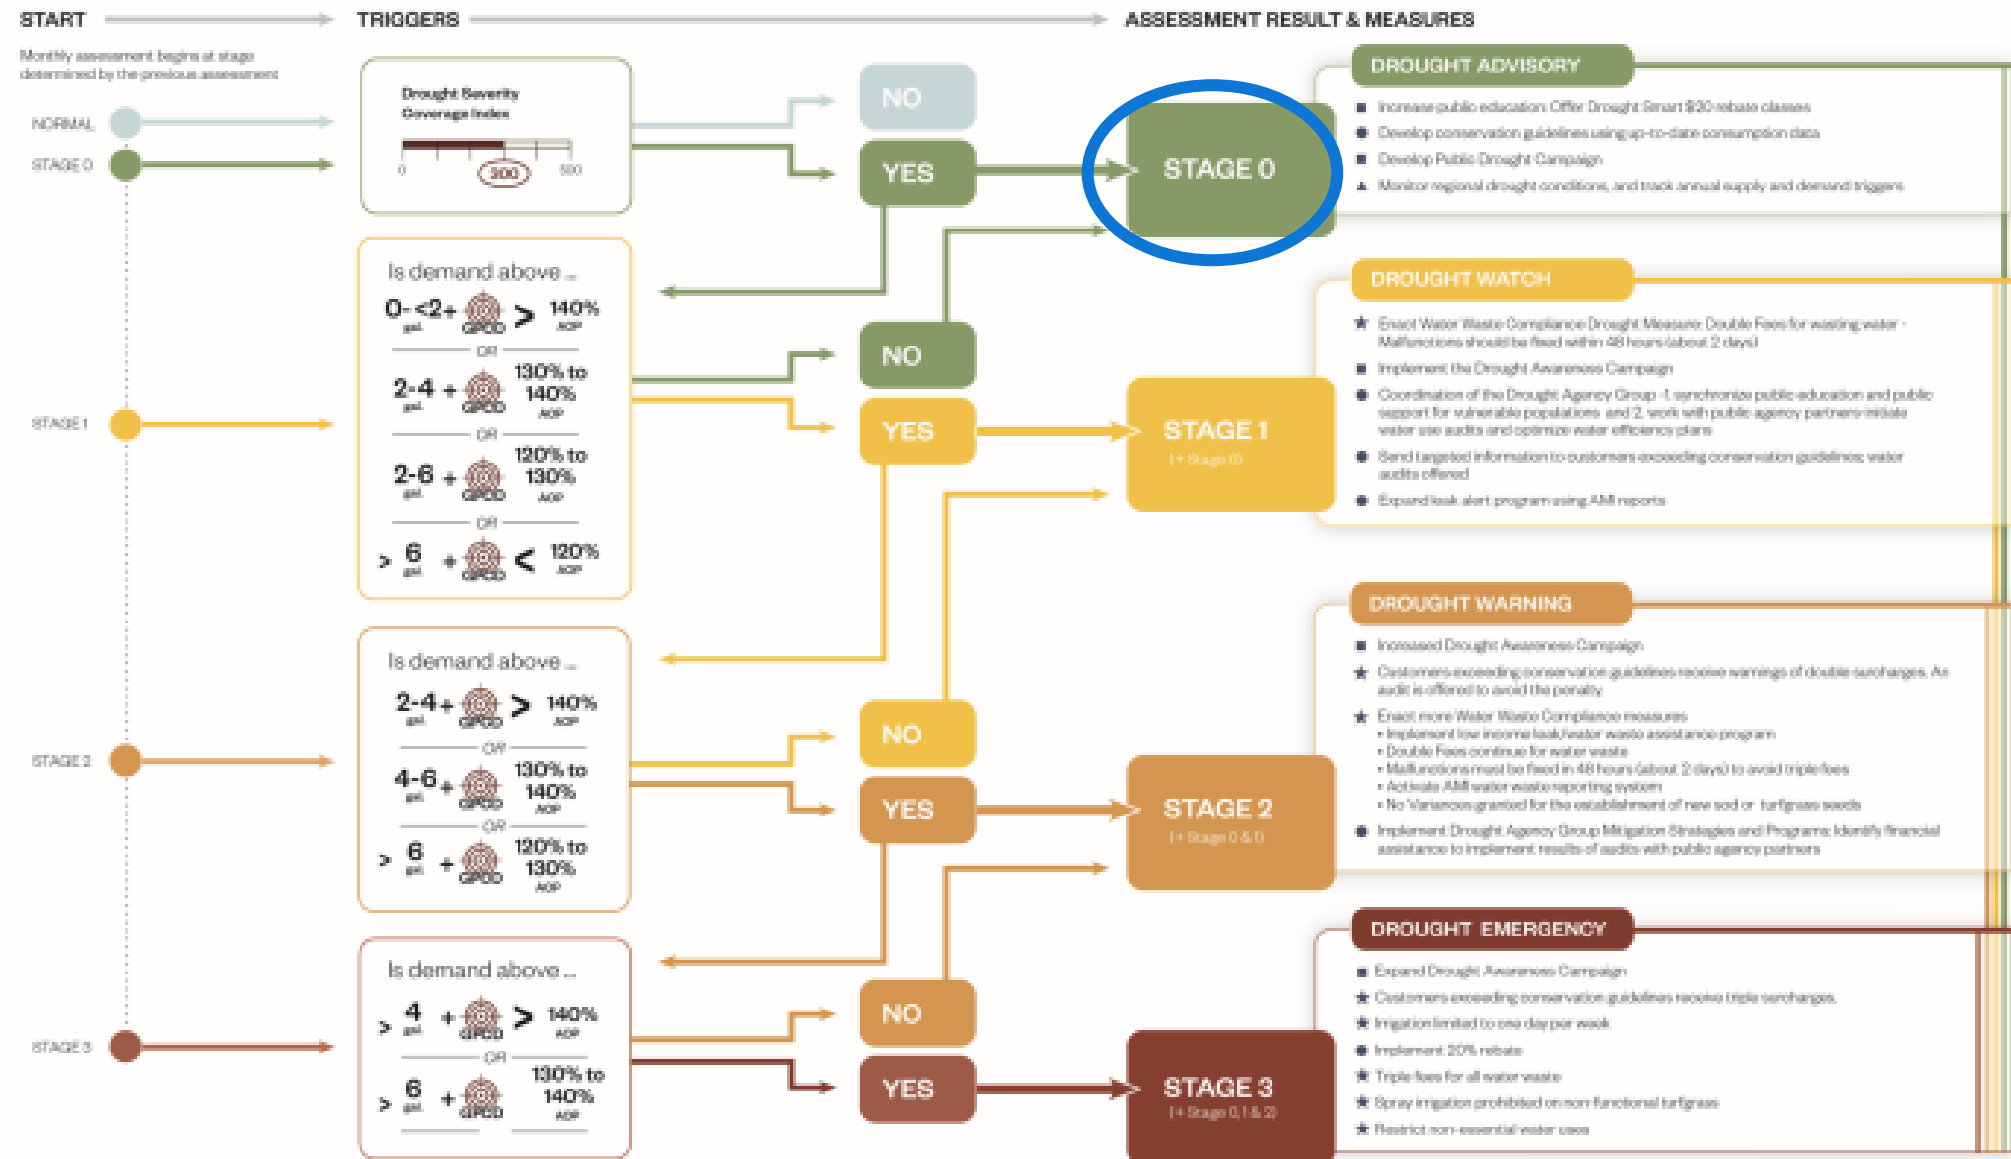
START

TRIGGERS

ASSESSMENT RESULT & MEASURES

Monthly assessment begins at stage determined by the previous assessment

NORMAL

STAGE 0

STAGE 1

STAGE 2

STAGE 3

Drought Severity Coverage Index

0 300 500

NO

YES

STAGE 0

DROUGHT ADVISORY

■ Increase public education: Offer Drought Smart $30 rebate classes
● Develop conservation guidelines using up-to-date consumption data
■ Develop Public Drought Campaign
▲ Monitor regional drought conditions, and track annual supply and demand triggers

Is demand above ...

0-<2 gal. + GPCD > 140% AOP

OR

2-4 gal. + GPCD 130% to 140% AOP

OR

2-6 gal. + GPCD 120% to 130% AOP

OR

> 6 gal. + GPCD < 120% AOP

NO

YES

STAGE 1
(+ Stage 0)

DROUGHT WATCH

★ Enact Water Waste Compliance Drought Measure: Double Fees for wasting water - Malfunctions should be fixed within 48 hours (about 2 days)
■ Implement the Drought Awareness Campaign
● Coordination of the Drought Agency Group -1. synchronize public education and public support for vulnerable populations and 2. work with public agency partners initiate water use audits and optimize water efficiency plans
● Send targeted information to customers exceeding conservation guidelines; water audits offered
● Expand leak alert program using AMI reports

Is demand above ...

2-4 gal. + GPCD > 140% AOP

OR

4-6 gal. + GPCD 130% to 140% AOP

OR

> 6 gal. + GPCD 120% to 130% AOP

NO

YES

STAGE 2
(+ Stage 0 & 1)

DROUGHT WARNING

■ Increased Drought Awareness Campaign
★ Customers exceeding conservation guidelines receive warnings of double surcharges. An audit is offered to avoid the penalty
★ Enact more Water Waste Compliance measures
• Implement low income leak/water waste assistance program
• Double Fees continue for water waste
• Malfunctions must be fixed in 48 hours (about 2 days) to avoid triple fees
• Activate AMI water waste reporting system
• No Variances granted for the establishment of new sod or turfgrass seeds
● Implement Drought Agency Group Mitigation Strategies and Programs: Identify financial assistance to implement results of audits with public agency partners

Is demand above ...

> 4 gal. + GPCD > 140% AOP

OR

> 6 gal. + GPCD 130% to 140% AOP

NO

YES

STAGE 3
(+ Stage 0, 1 & 2)

DROUGHT EMERGENCY

■ Expand Drought Awareness Campaign
★ Customers exceeding conservation guidelines receive triple surcharges.
★ Irrigation limited to one day per week
● Implement 20% rebate
★ Triple fees for all water waste
★ Spray irrigation prohibited on non-functional turfgrass
★ Restrict non-essential water uses